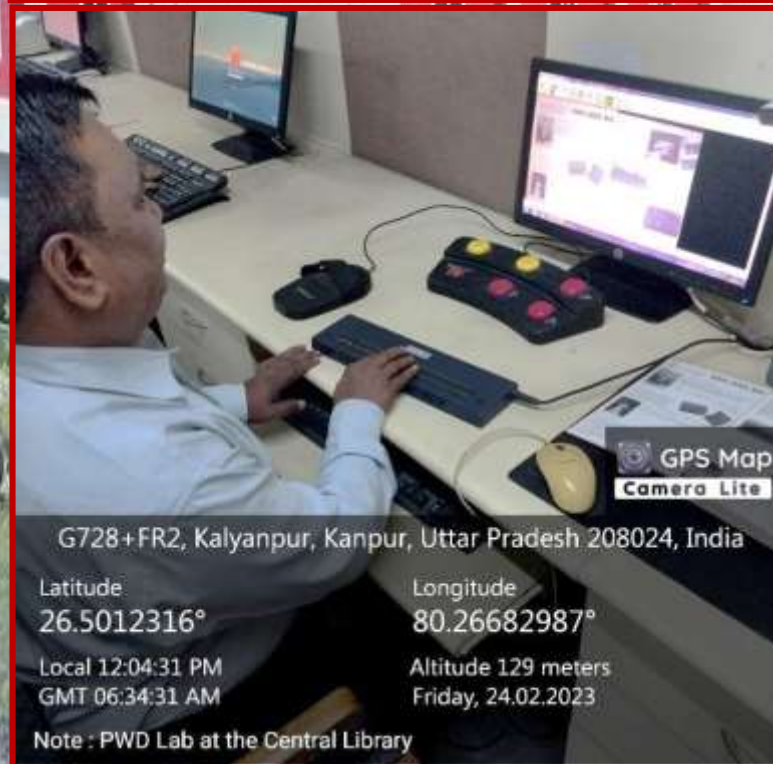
GPS Map
Camera Lite

G728+FR2, Kalyanpur, Kanpur, Uttar Pradesh 208024, India

Latitude
26.5012316°

Longitude
80.26682987°

Local 12:04:31 PM
GMT 06:34:31 AM

Altitude 129 meters
Friday, 24.02.2023

Note : PWD Lab at the Central Library